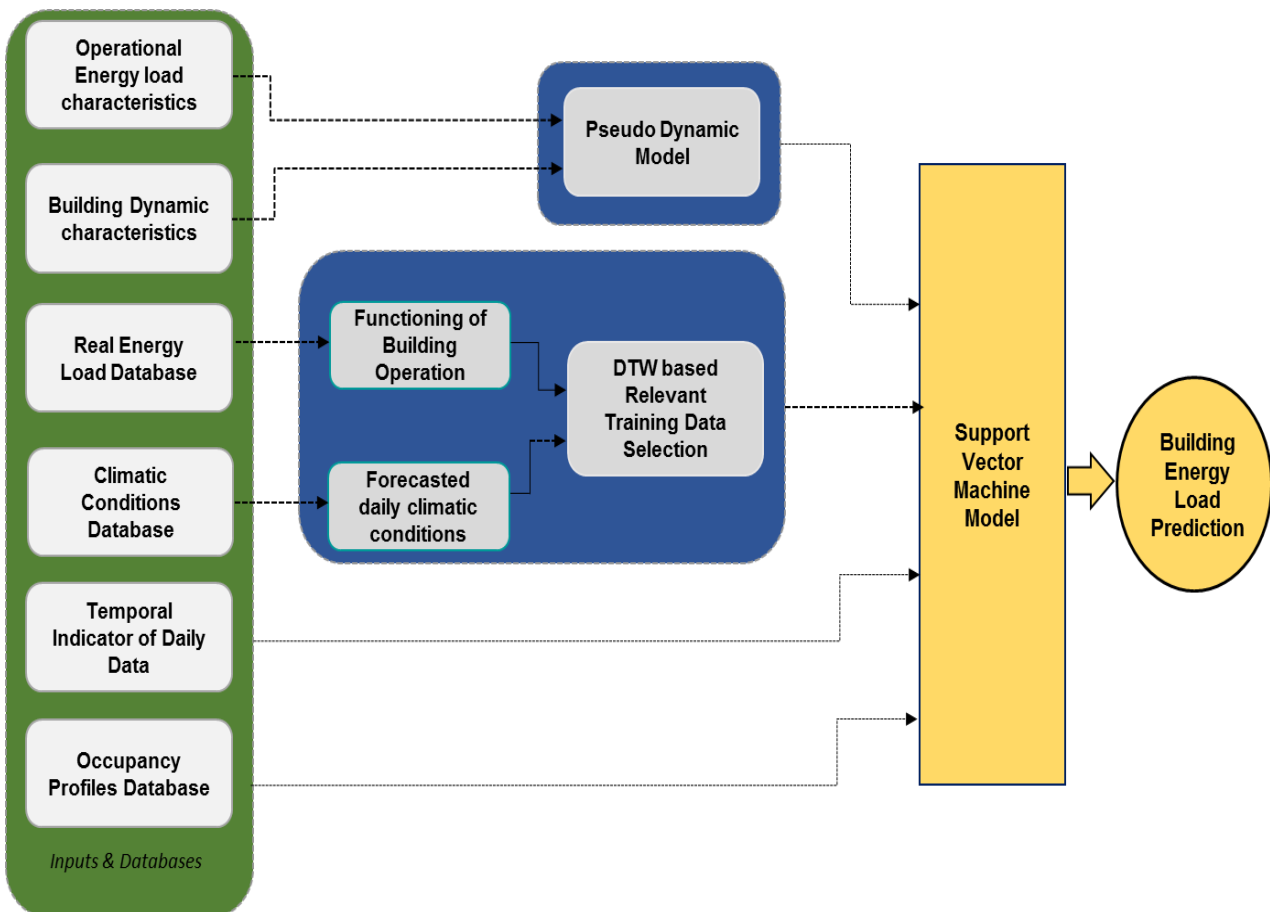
Operational Energy load characteristics

Building Dynamic characteristics

Real Energy Load Database

Climatic Conditions Database

Temporal Indicator of Daily Data

Occupancy Profiles Database

Inputs & Databases

Pseudo Dynamic Model

Functioning of Building Operation

Forecasted daily climatic conditions

DTW based Relevant Training Data Selection

Support Vector Machine Model

Building Energy Load Prediction